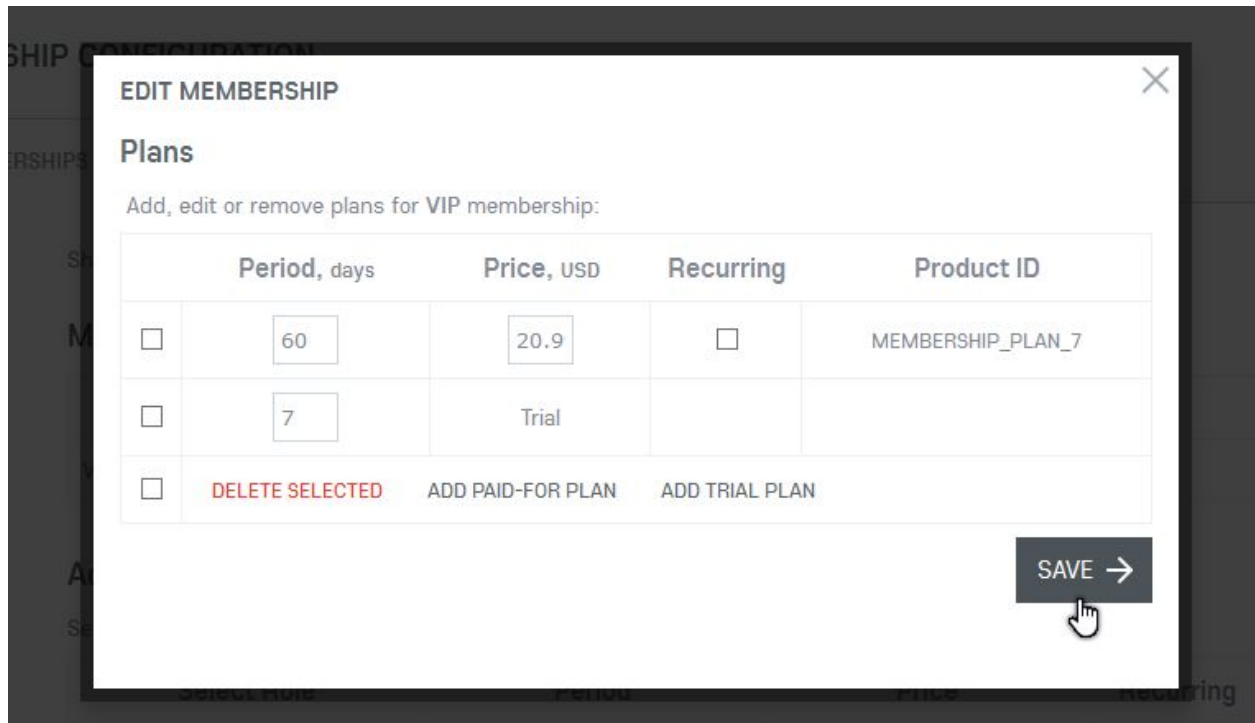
SHIP CONFIGURATION

ERSHIPS

EDIT MEMBERSHIP

Plans

Add, edit or remove plans for VIP membership:

| | Period, days | Price, USD | Recurring | Product ID |
|---|---|---|---|---|
| ☐ | 60 | 20.9 | ☐ | MEMBERSHIP_PLAN_7 |
| ☐ | 7 | Trial | | |
| ☐ | DELETE SELECTED | ADD PAID-FOR PLAN | ADD TRIAL PLAN | |

SAVE →

Select Role Period Price Recurring